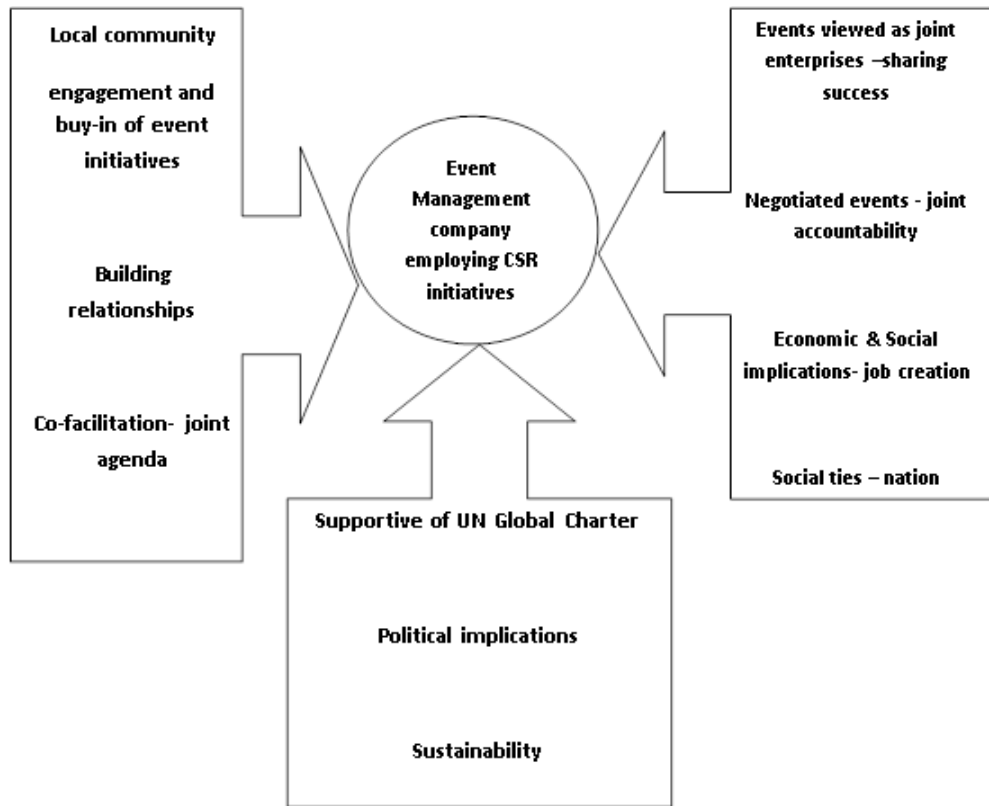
Local community

engagement and buy-in of event initiatives

Building relationships

Co-facilitation- joint agenda

Event Management company employing CSR initiatives

Events viewed as joint enterprises –sharing success

Negotiated events - joint accountability

Economic & Social implications- job creation

Social ties – nation

Supportive of UN Global Charter

Political implications

Sustainability